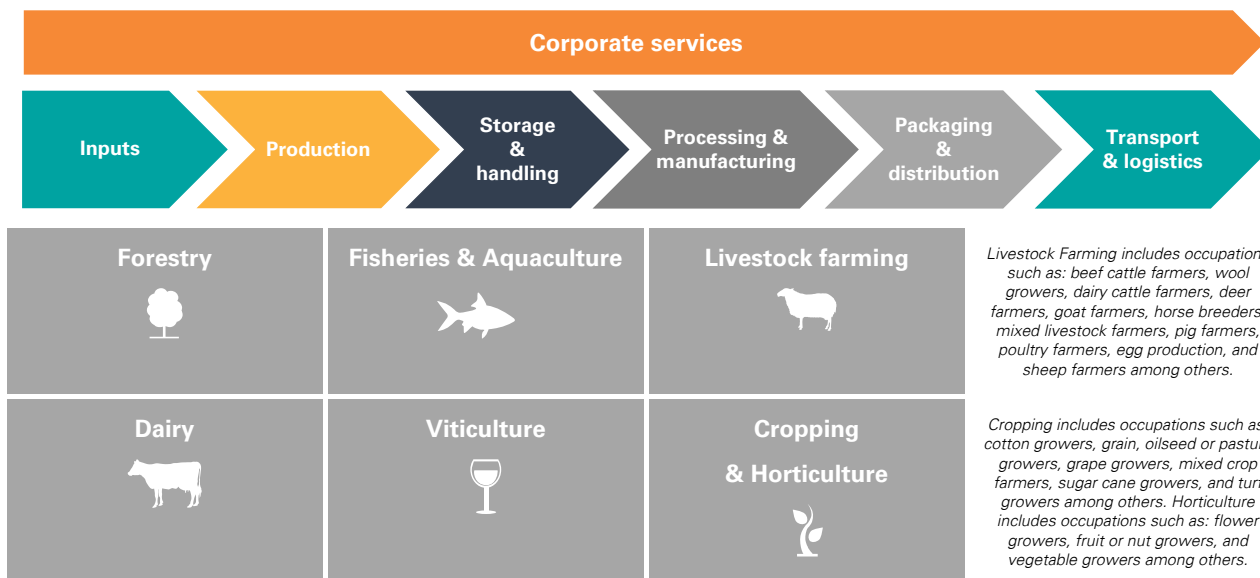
Corporate services

Inputs

Production

Storage & handling

Processing & manufacturing

Packaging & distribution

Transport & logistics

Forestry

Fisheries & Aquaculture

Livestock farming

Livestock Farming includes occupation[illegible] such as: beef cattle farmers, wool growers, dairy cattle farmers, deer farmers, goat farmers, horse breeder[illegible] mixed livestock farmers, pig farmers, poultry farmers, egg production, and sheep farmers among others.

Dairy

Viticulture

Cropping & Horticulture

Cropping includes occupations such a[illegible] cotton growers, grain, oilseed or pastu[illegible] growers, grape growers, mixed crop farmers, sugar cane growers, and tur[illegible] growers among others. Horticulture includes occupations such as: flower growers, fruit or nut growers, and vegetable growers among others.